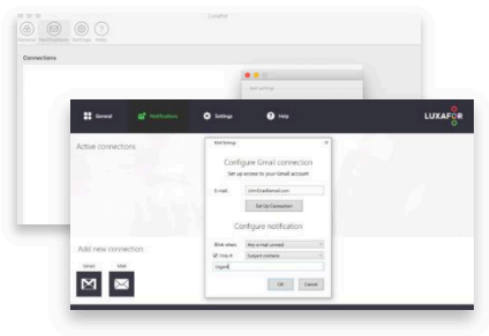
Luxafor

General Notifications Settings Help

Connections

General Notifications Settings Help LUXAFOR

Active connections

Edit Settings

Configure Gmail connection

Set up access to your Gmail account

E-mail: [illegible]

Set Up Connection

Configure notification

Blink when: Any e-mail unread

Only if: Subject contains

Urgent

OK Cancel

Add new connection

Gmail Mail